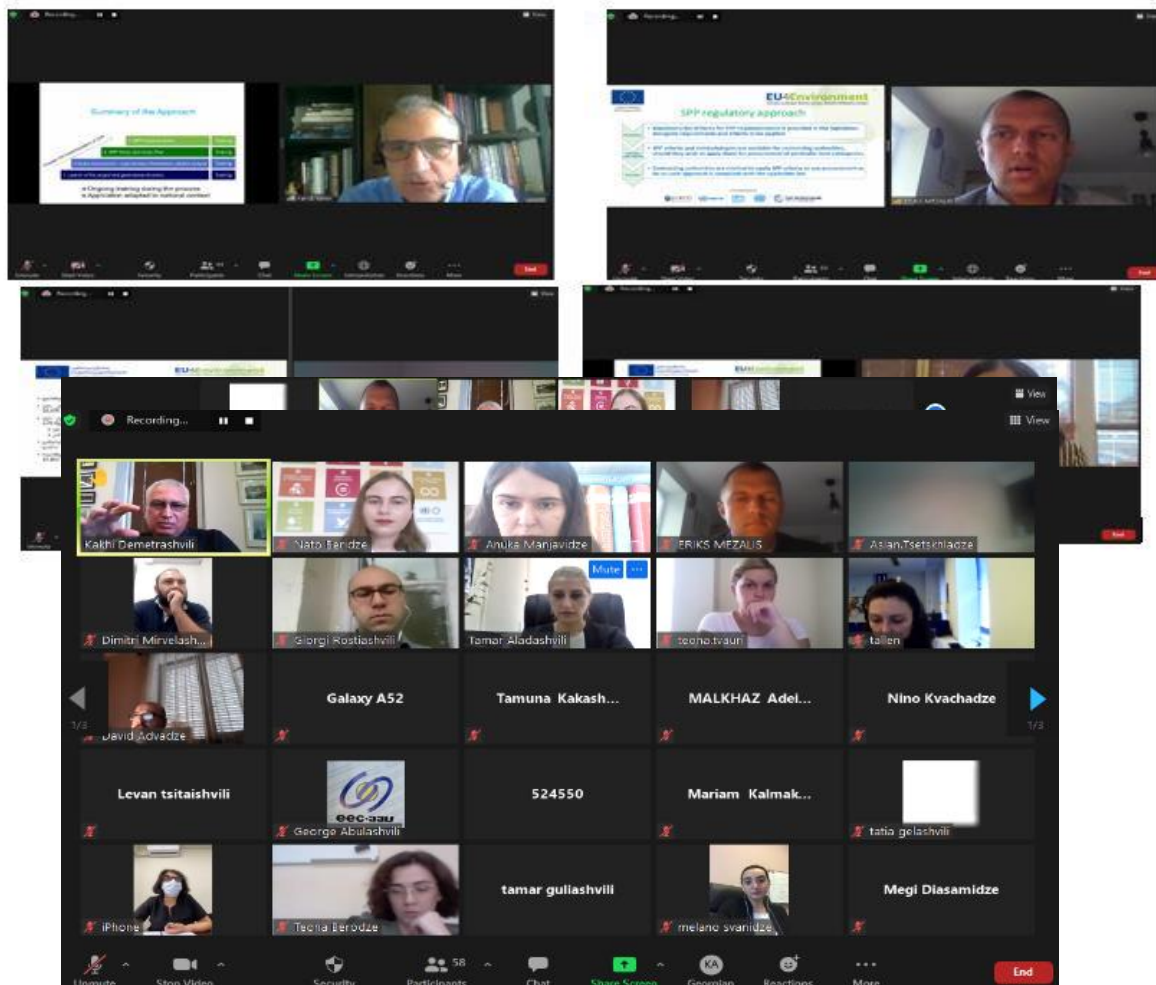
Recording...

Summary of the Approach

Ongoing training during the process
Application adapted to national context

End

Recording...

EU4Environment

SPP regulatory approach

End

Recording...

View

Recording...

View

Recording...

View

Kakhi Demetrashvili

Nato Tandze

Anuka Manjavidze

ERIKS MEZALIS

Aslan.Tsetskhladze

Dimitri Mirvelash...

Giorgi Rostiashvili

Mute

Tamar Aladashvili

teona.tvauri

tallen

1/3

David Advadze

Galaxy A52

Tamuna Kakash...

MALKHAZ Adei...

Nino Kvachadze

1/3

Levan tsitaishvili

George Abulashvili

524550

Mariam Kalmak...

tatia gelashvili

iPhone

Teona Berodze

tamar guliashvili

melano svanidze

Megi Diasamidze

Unmute

Stop Video

Security

58

Participants

Chat

Share Screen

KA

Georgian

Reactions

More

End